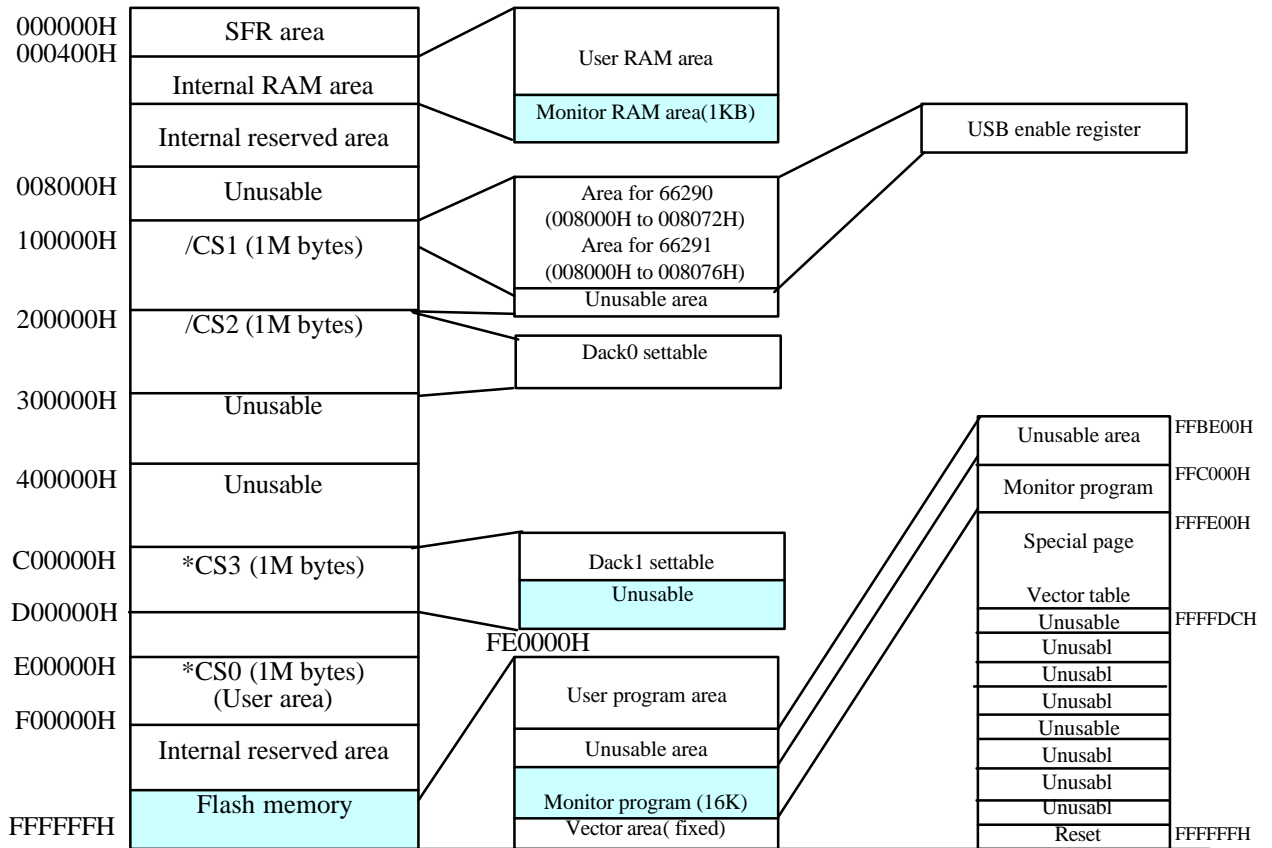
000000H
000400H
SFR area
Internal RAM area
Internal reserved area
008000H
Unusable
100000H
/CS1 (1M bytes)
200000H
/CS2 (1M bytes)
300000H
Unusable
400000H
Unusable
C00000H
*CS3 (1M bytes)
D00000H
E00000H
*CS0 (1M bytes)
(User area)
F00000H
Internal reserved area
FFFFFFH
Flash memory

User RAM area
Monitor RAM area(1KB)

USB enable register

Area for 66290
(008000H to 008072H)
Area for 66291
(008000H to 008076H)
Unusable area

Dack0 settable

Dack1 settable
Unusable

FE0000H
User program area
Unusable area
Monitor program (16K)
Vector area( fixed)

Unusable area
FFBE00H
Monitor program
FFC000H
Special page
FFFE00H
Vector table
Unusable
FFFFDCH
Unusabl
Unusabl
Unusabl
Unusable
Unusabl
Unusabl
Unusabl
Reset
FFFFFFH